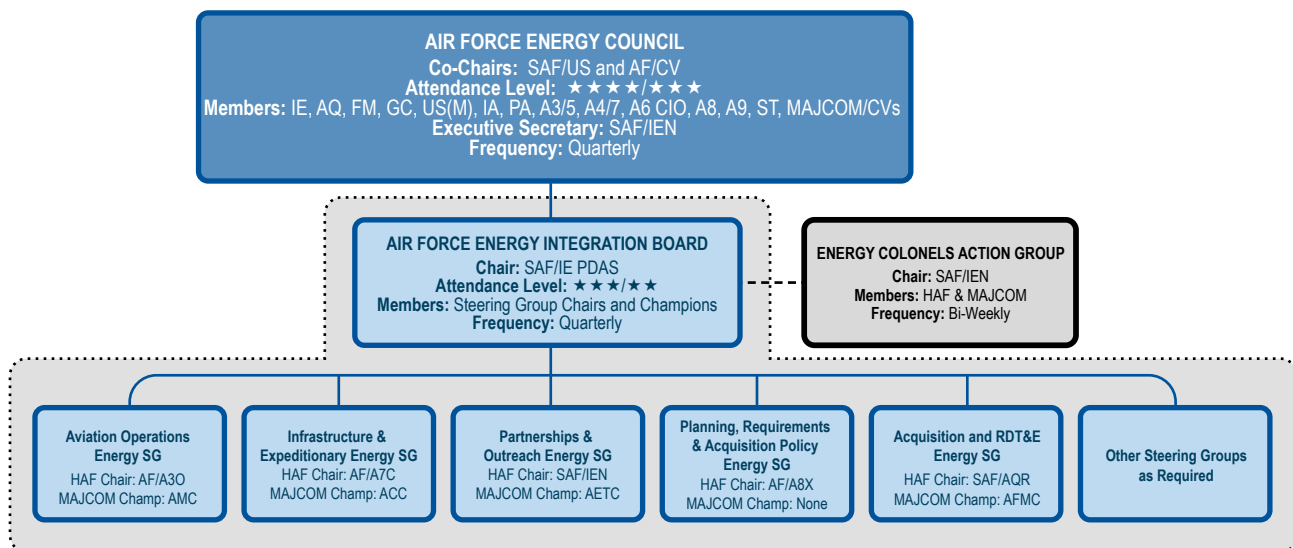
AIR FORCE ENERGY COUNCIL
Co-Chairs: SAF/US and AF/CV
Attendance Level: ★★★★/★★★
Members: IE, AQ, FM, GC, US(M), IA, PA, A3/5, A4/7, A6 CIO, A8, A9, ST, MAJCOM/CVs
Executive Secretary: SAF/IEN
Frequency: Quarterly

AIR FORCE ENERGY INTEGRATION BOARD
Chair: SAF/IE PDAS
Attendance Level: ★★★/★★
Members: Steering Group Chairs and Champions
Frequency: Quarterly

ENERGY COLONELS ACTION GROUP
Chair: SAF/IEN
Members: HAF & MAJCOM
Frequency: Bi-Weekly

Aviation Operations Energy SG
HAF Chair: AF/A3O
MAJCOM Champ: AMC

Infrastructure & Expeditionary Energy SG
HAF Chair: AF/A7C
MAJCOM Champ: ACC

Partnerships & Outreach Energy SG
HAF Chair: SAF/IEN
MAJCOM Champ: AETC

Planning, Requirements & Acquisition Policy Energy SG
HAF Chair: AF/A8X
MAJCOM Champ: None

Acquisition and RDT&E Energy SG
HAF Chair: SAF/AQR
MAJCOM Champ: AFMC

Other Steering Groups as Required